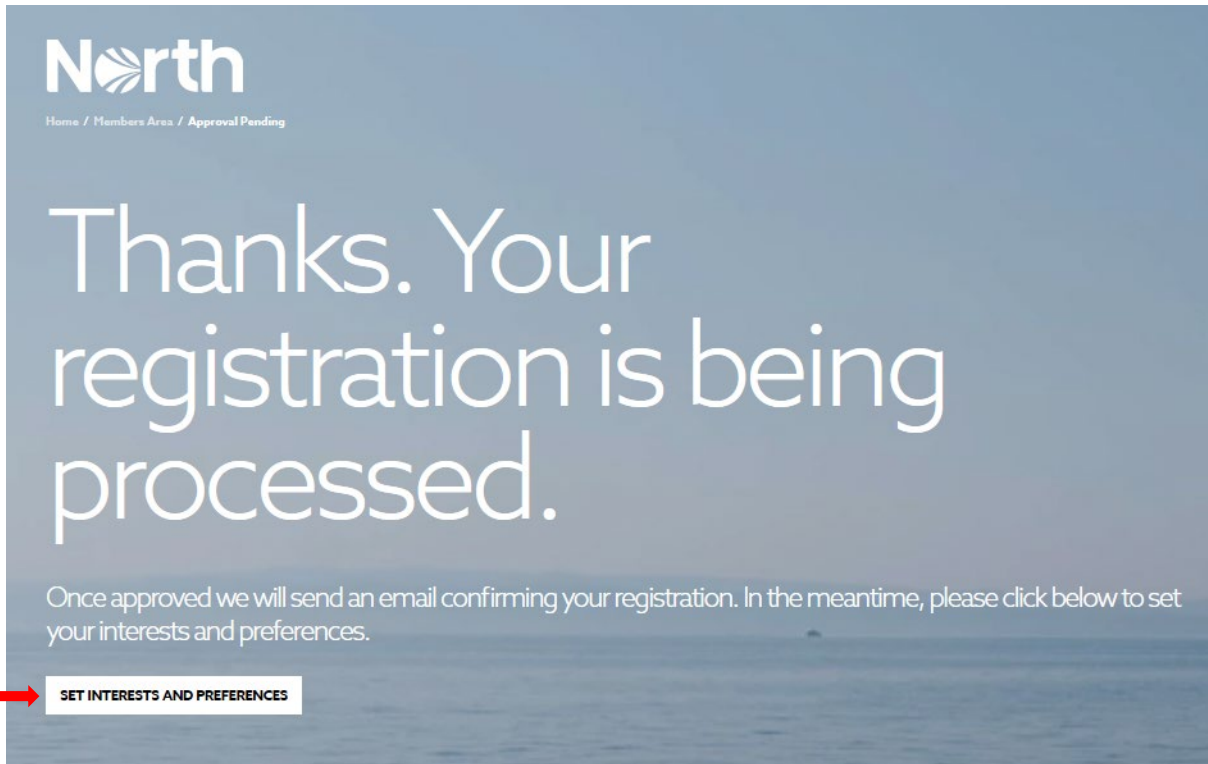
North

Home / Members Area / Approval Pending

Thanks. Your registration is being processed.

Once approved we will send an email confirming your registration. In the meantime, please click below to set your interests and preferences.

SET INTERESTS AND PREFERENCES